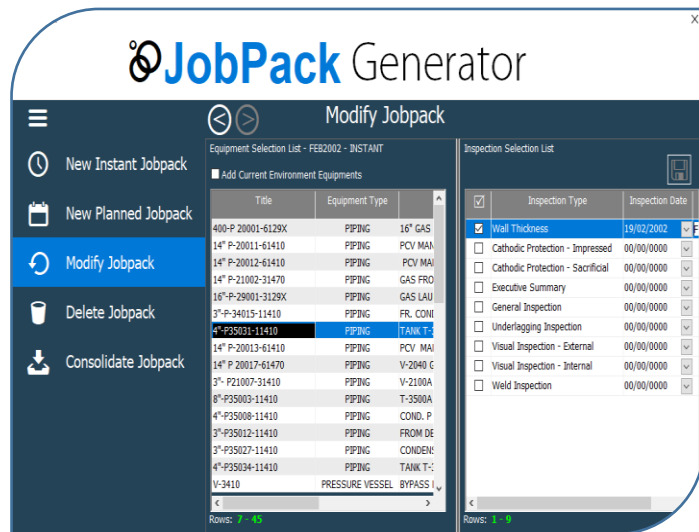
x

JobPack Generator

New Instant Jobpack

New Planned Jobpack

Modify Jobpack

Delete Jobpack

Consolidate Jobpack

Modify Jobpack

Equipment Selection List - FEB2002 - INSTANT

Add Current Environment Equipments

| Title | Equipment Type | |
|---|---|---|
| 400-P 20001-6129X | PIPING | 16" GAS |
| 14" P-20011-61410 | PIPING | PCV MAI |
| 14" P-20012-61410 | PIPING | PCV MAI |
| 14" P-21002-31470 | PIPING | GAS FRO |
| 16"-P-29001-3129X | PIPING | GAS LAU |
| 3"-P-34015-11410 | PIPING | FR. CONI |
| 4"-P35031-11410 | PIPING | TANK T-3 |
| 14" P-20013-61410 | PIPING | PCV MAI |
| 14" P 20017-61470 | PIPING | V-2040 G |
| 3"- P21007-31410 | PIPING | V-2100A |
| 8"-P35003-11410 | PIPING | T-3500A |
| 4"-P35008-11410 | PIPING | COND. P |
| 3"-P35012-11410 | PIPING | FROM DE |
| 3"-P35027-11410 | PIPING | CONDEN! |
| 4"-P35034-11410 | PIPING | TANK T-3 |
| V-3410 | PRESSURE VESSEL | BYPASS |

Rows: 7 - 45

Inspection Selection List

| ☑ | Inspection Type | Inspection Date |
|---|---|---|
| ☑ | Wall Thickness | 19/02/2002 |
| ☐ | Cathodic Protection - Impressed | 00/00/0000 |
| ☐ | Cathodic Protection - Sacrificial | 00/00/0000 |
| ☐ | Executive Summary | 00/00/0000 |
| ☐ | General Inspection | 00/00/0000 |
| ☐ | Underlagging Inspection | 00/00/0000 |
| ☐ | Visual Inspection - External | 00/00/0000 |
| ☐ | Visual Inspection - Internal | 00/00/0000 |
| ☐ | Weld Inspection | 00/00/0000 |

Rows: 1 - 9